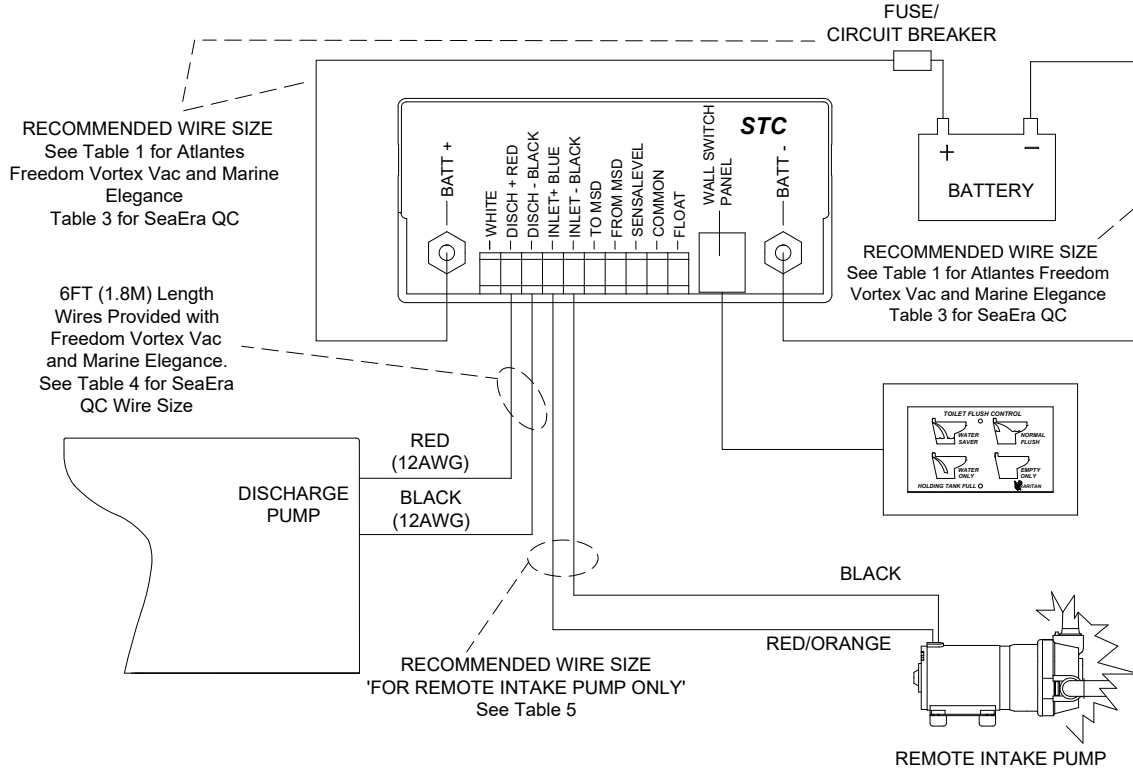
FUSE/
CIRCUIT BREAKER

RECOMMENDED WIRE SIZE
See Table 1 for Atlantes Freedom Vortex Vac and Marine Elegance
Table 3 for SeaEra QC

STC

BATT +

WHITE
DISCH + RED
DISCH - BLACK
INLET+ BLUE
INLET - BLACK
TO MSD
FROM MSD
SENSALEVEL
COMMON
FLOAT

WALL SWITCH PANEL

BATT -

+
−
BATTERY

RECOMMENDED WIRE SIZE
See Table 1 for Atlantes Freedom Vortex Vac and Marine Elegance
Table 3 for SeaEra QC

6FT (1.8M) Length Wires Provided with Freedom Vortex Vac and Marine Elegance. See Table 4 for SeaEra QC Wire Size

TOILET FLUSH CONTROL
WATER SAVER
NORMAL FLUSH
WATER ONLY
EMPTY ONLY
HOLDING TANK FULL
RAITAN

RED
(12AWG)
DISCHARGE PUMP
BLACK
(12AWG)

BLACK

RED/ORANGE

RECOMMENDED WIRE SIZE
'FOR REMOTE INTAKE PUMP ONLY'
See Table 5

REMOTE INTAKE PUMP